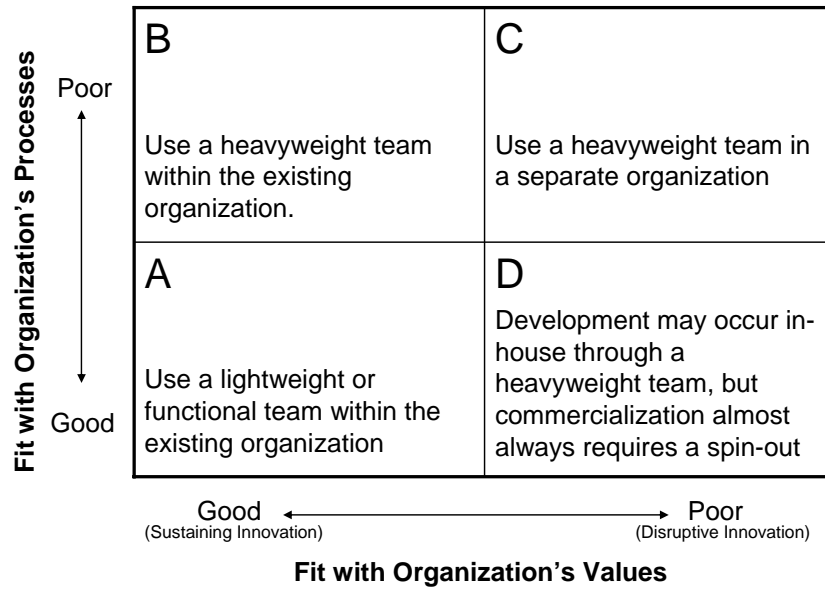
Fit with Organization's Processes

Poor

Good

| B<br><br>Use a heavyweight team within the existing organization. | C<br><br>Use a heavyweight team in a separate organization |
|---|---|
| A<br><br>Use a lightweight or functional team within the existing organization | D<br><br>Development may occur inhouse through a heavyweight team, but commercialization almost always requires a spin-out |

Good
(Sustaining Innovation)

Poor
(Disruptive Innovation)

Fit with Organization's Values